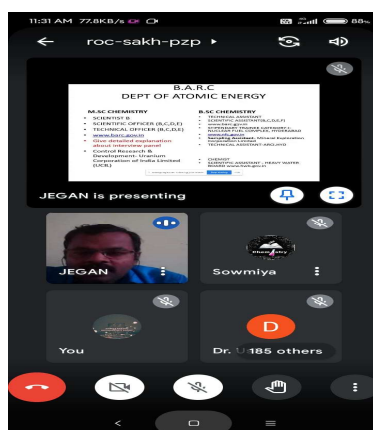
11:31 AM 77.8KB/s 88

roc-sakh-pzp

B.A.R.C
DEPT OF ATOMIC ENERGY

M.SC CHEMISTRY
• SCIENTIST B
• SCIENTIFIC OFFICER (B,C,D,E)
• TECHNICAL OFFICER (B,C,D,E)
• www.barc.gov.in
• Give detailed explanation about interview panel
• Control Research & Development- Uranium Corporation of India Limited (UCIL)

B.SC CHEMISTRY
• TECHNICAL ASSISTANT
• SCIENTIFIC ASSISTANT(B,C,D,E,F)
• www.barc.gov.in
• STIPENDARY TRAINEE CATEGORY 1 NUCLEAR FUEL COMPLEX, HYDERABAD
• www.nfc.gov.in
• SCIENTIFIC Assistant, Mineral Exploration Corporation Limited
• TECHNICAL ASSISTANT-AMD,HYD

• CHEMIST
• SCIENTIFIC ASSISTANT - HEAVY WATER BOARD www.hwb.gov.in

JEGAN is presenting

JEGAN

Sowmiya

You

D
Dr. U 185 others